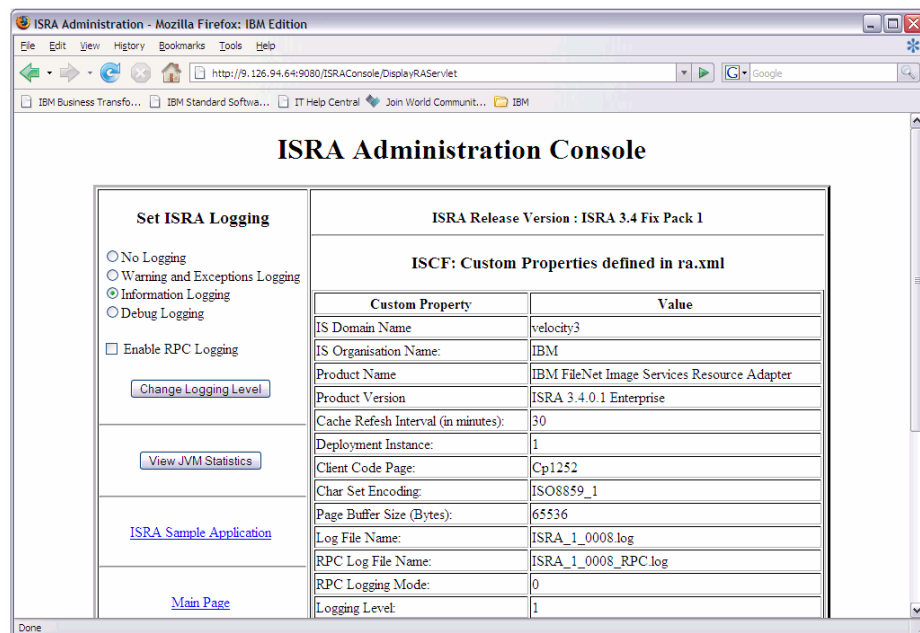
ISRA Administration - Mozilla Firefox: IBM Edition

File Edit View History Bookmarks Tools Help

http://9.126.94.64:9080/ISRAConsole/DisplayRAServlet

Google

IBM Business Transfo... IBM Standard Softwa... IT Help Central Join World Communit... IBM

ISRA Administration Console

Set ISRA Logging

No Logging
Warning and Exceptions Logging
Information Logging
Debug Logging

Enable RPC Logging

Change Logging Level

View JVM Statistics

ISRA Sample Application

Main Page

ISRA Release Version : ISRA 3.4 Fix Pack 1

ISCF: Custom Properties defined in ra.xml

| Custom Property | Value |
|---|---|
| IS Domain Name | velocity3 |
| IS Organisation Name: | IBM |
| Product Name | IBM FileNet Image Services Resource Adapter |
| Product Version | ISRA 3.4.0.1 Enterprise |
| Cache Refesh Interval (in minutes): | 30 |
| Deployment Instance: | 1 |
| Client Code Page: | Cp1252 |
| Char Set Encoding: | ISO8859_1 |
| Page Buffer Size (Bytes): | 65536 |
| Log File Name: | ISRA_1_0008.log |
| RPC Log File Name: | ISRA_1_0008_RPC.log |
| RPC Logging Mode: | 0 |
| Logging Level: | 1 |

Done